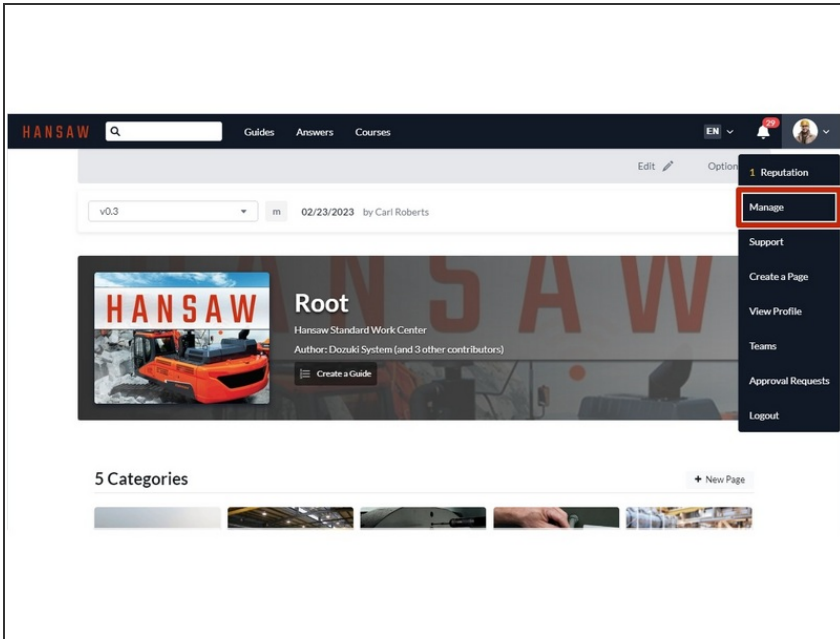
HANSAW Guides Answers Courses EN 29

Edit Option

1 Reputation
Manage
Support
Create a Page
View Profile
Teams
Approval Requests
Logout

v0.3 m 02/23/2023 by Carl Roberts

HANSAW

HANSAW

Root
Hansaw Standard Work Center
Author: Dozuki System (and 3 other contributors)
Create a Guide

5 Categories
+ New Page